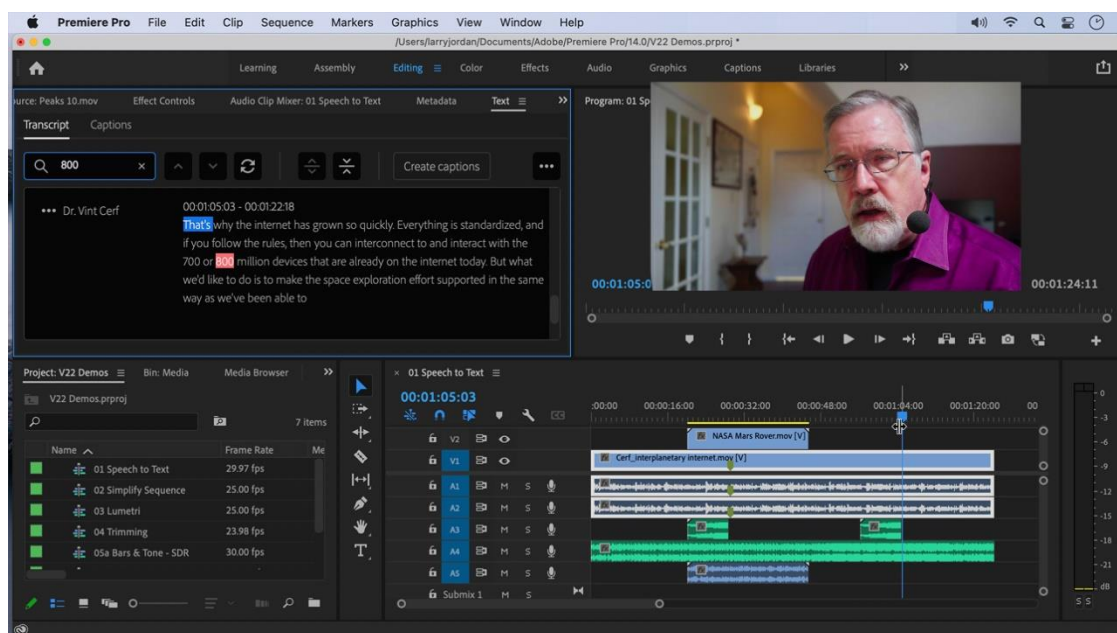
Premiere Pro File Edit Clip Sequence Markers Graphics View Window Help

/Users/larryjordan/Documents/Adobe/Premiere Pro/14.0/V22 Demos.prproj *

Learning Assembly Editing Color Effects Audio Graphics Captions Libraries »

urce: Peaks 10.mov Effect Controls Audio Clip Mixer: 01 Speech to Text Metadata Text »

Program: 01 Sp

Transcript Captions

800 ×

Create captions

••• Dr. Vint Cerf

00:01:05:03 - 00:01:22:18
That's why the internet has grown so quickly. Everything is standardized, and if you follow the rules, then you can interconnect to and interact with the 700 or 800 million devices that are already on the internet today. But what we'd like to do is to make the space exploration effort supported in the same way as we've been able to

00:01:05:0

00:01:24:11

Project: V22 Demos Bin: Media Media Browser »

V22 Demos.prproj

7 items

| Name | Frame Rate | Me |
|---|---|---|
| 01 Speech to Text | 29.97 fps | |
| 02 Simplify Sequence | 25.00 fps | |
| 03 Lumetri | 25.00 fps | |
| 04 Trimming | 23.98 fps | |
| 05a Bars & Tone - SDR | 30.00 fps | |

× 01 Speech to Text

00:01:05:03

:00:00 00:00:16:00 00:00:32:00 00:00:48:00 00:01:04:00 00:01:20:00 00

V2
V1
A1 M S
A2 M S
A3 M S
A4 M S
A5 M S
Submix 1 M S

NASA Mars Rover.mov [V]

Cerf_interplanetary internet.mov [V]

0
-3
-6
-9
-12
-15
-18
-21
dB
S S